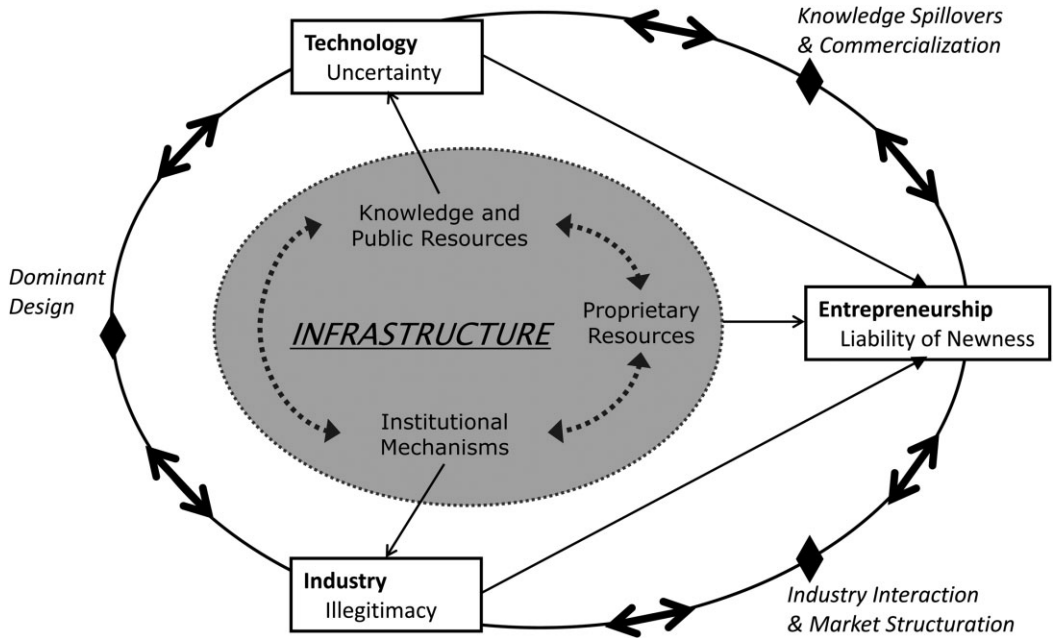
Technology
Uncertainty

Knowledge Spillovers
& Commercialization

Dominant
Design

Knowledge and
Public Resources

Proprietary
Resources

INFRASTRUCTURE

Institutional
Mechanisms

Entrepreneurship
Liability of Newness

Industry
Illegitimacy

Industry Interaction
& Market Structuration